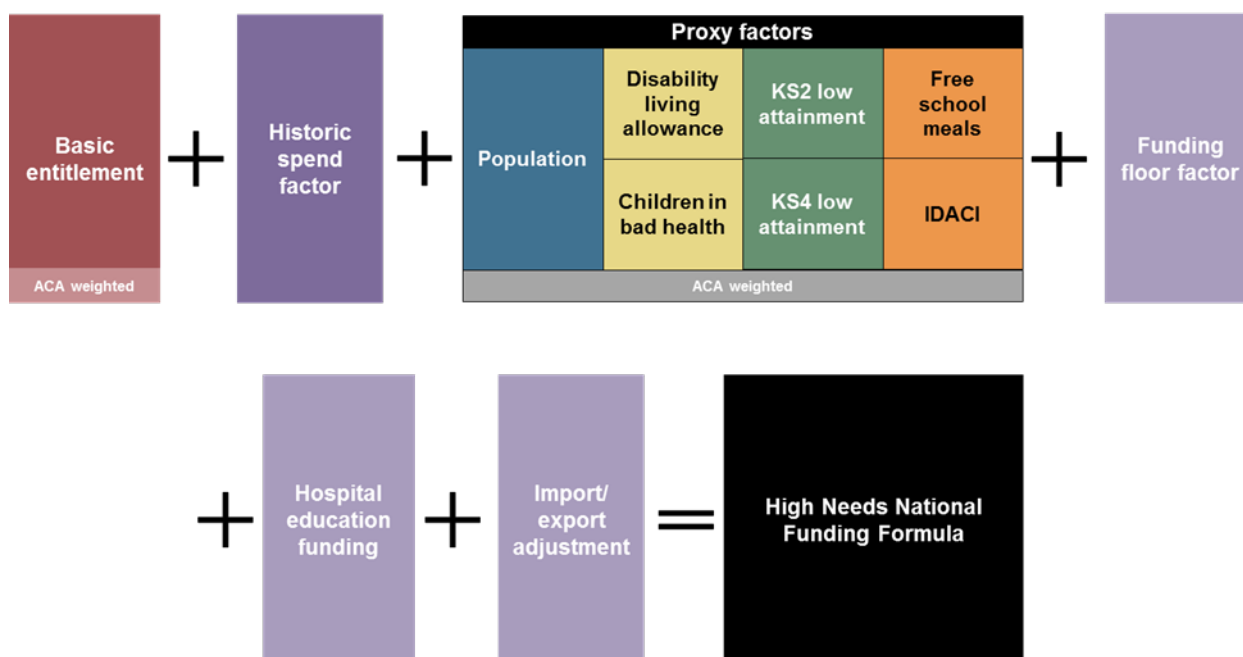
Basic entitlement

ACA weighted

+

Historic spend factor

+

Proxy factors

| Population | Disability living allowance | KS2 low attainment | Free school meals |
|---|---|---|---|
| | Children in bad health | KS4 low attainment | IDACI |

ACA weighted

+

Funding floor factor

+

Hospital education funding

+

Import/ export adjustment

=

High Needs National Funding Formula